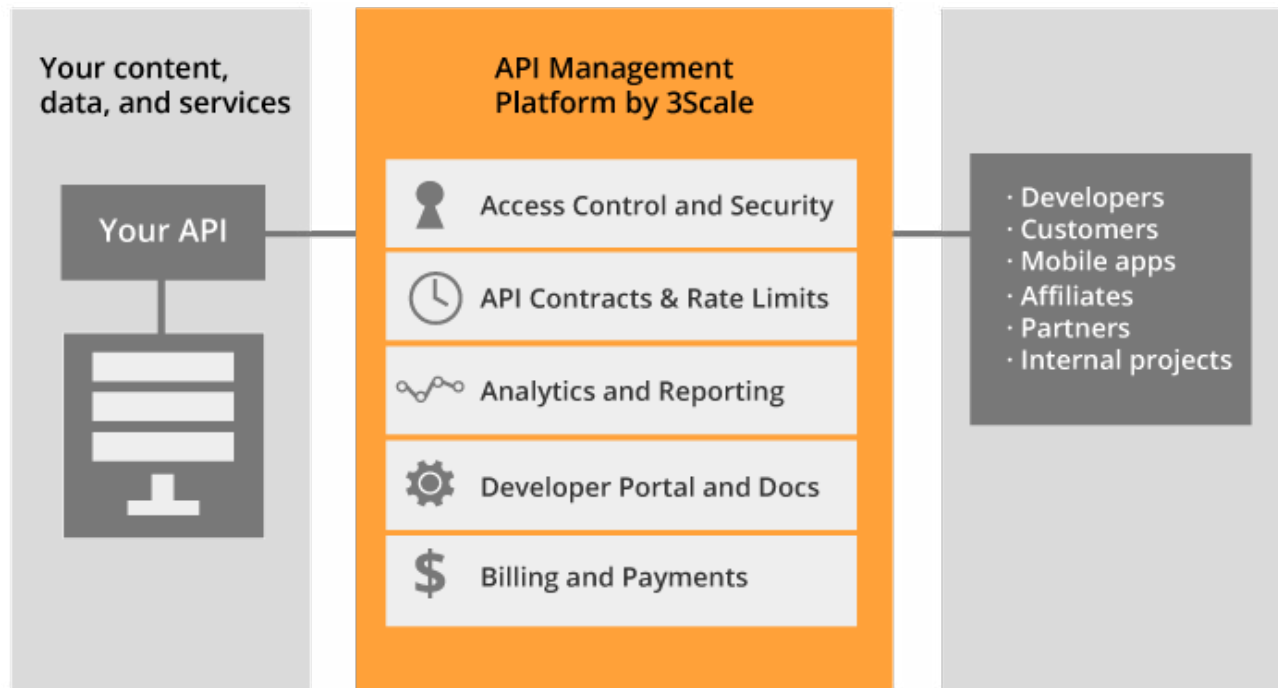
Your content, data, and services

Your API

API Management Platform by 3Scale

Access Control and Security

API Contracts & Rate Limits

Analytics and Reporting

Developer Portal and Docs

$

Billing and Payments

· Developers
· Customers
· Mobile apps
· Affiliates
· Partners
· Internal projects